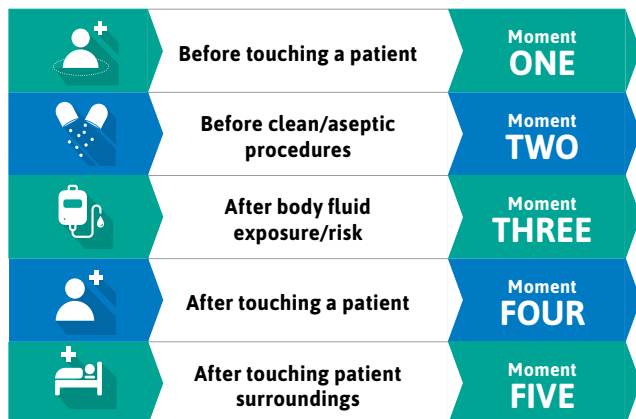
Before touching a patient

Moment
ONE

Before clean/aseptic procedures

Moment
TWO

After body fluid exposure/risk

Moment
THREE

After touching a patient

Moment
FOUR

After touching patient surroundings

Moment
FIVE